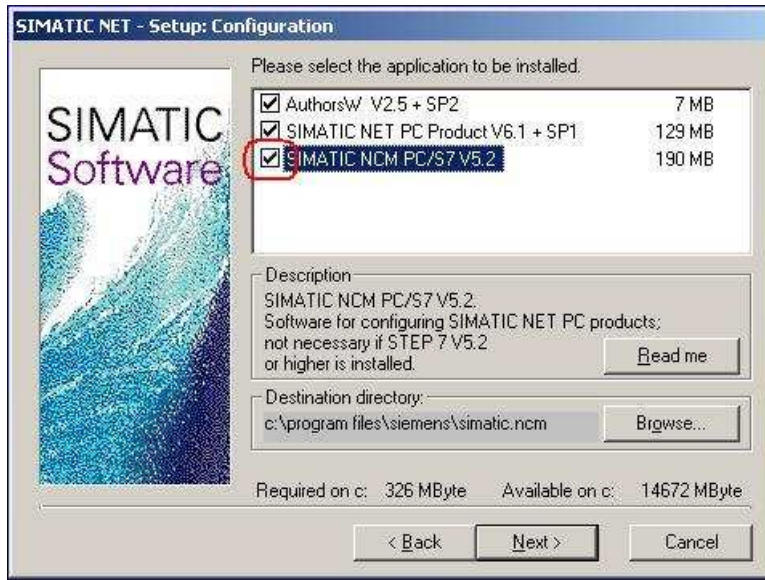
SIMATIC NET - Setup: Configuration

SIMATIC
Software

Please select the application to be installed.

| | | |
|---|---|---|
| ☑ | AuthorsW V2.5 + SP2 | 7 MB |
| ☑ | SIMATIC NET PC Product V6.1 + SP1 | 129 MB |
| ☑ | SIMATIC NCM PC/S7 V5.2 | 190 MB |

Description

SIMATIC NCM PC/S7 V5.2.
Software for configuring SIMATIC NET PC products; not necessary if STEP 7 V5.2 or higher is installed.

Read me

Destination directory:

c:\program files\siemens\simatic.ncm

Browse...

Required on c: 326 MByte Available on c: 14672 MByte

< Back Next > Cancel